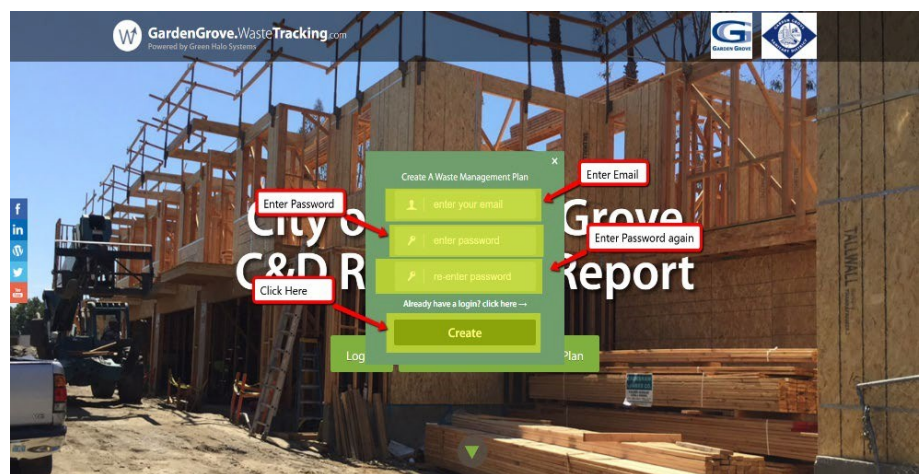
GardenGrove.WasteTracking.com
Powered by Green Halo Systems

GARDEN GROVE

f
in
You Tube

City of Garden Grove
C&D Recycling Report

Create A Waste Management Plan
×
Enter Email
enter your email
Enter Password
enter password
Enter Password again
re-enter password
Already have a login? click here →
Click Here
Create

Log
Plan

TALLWALL